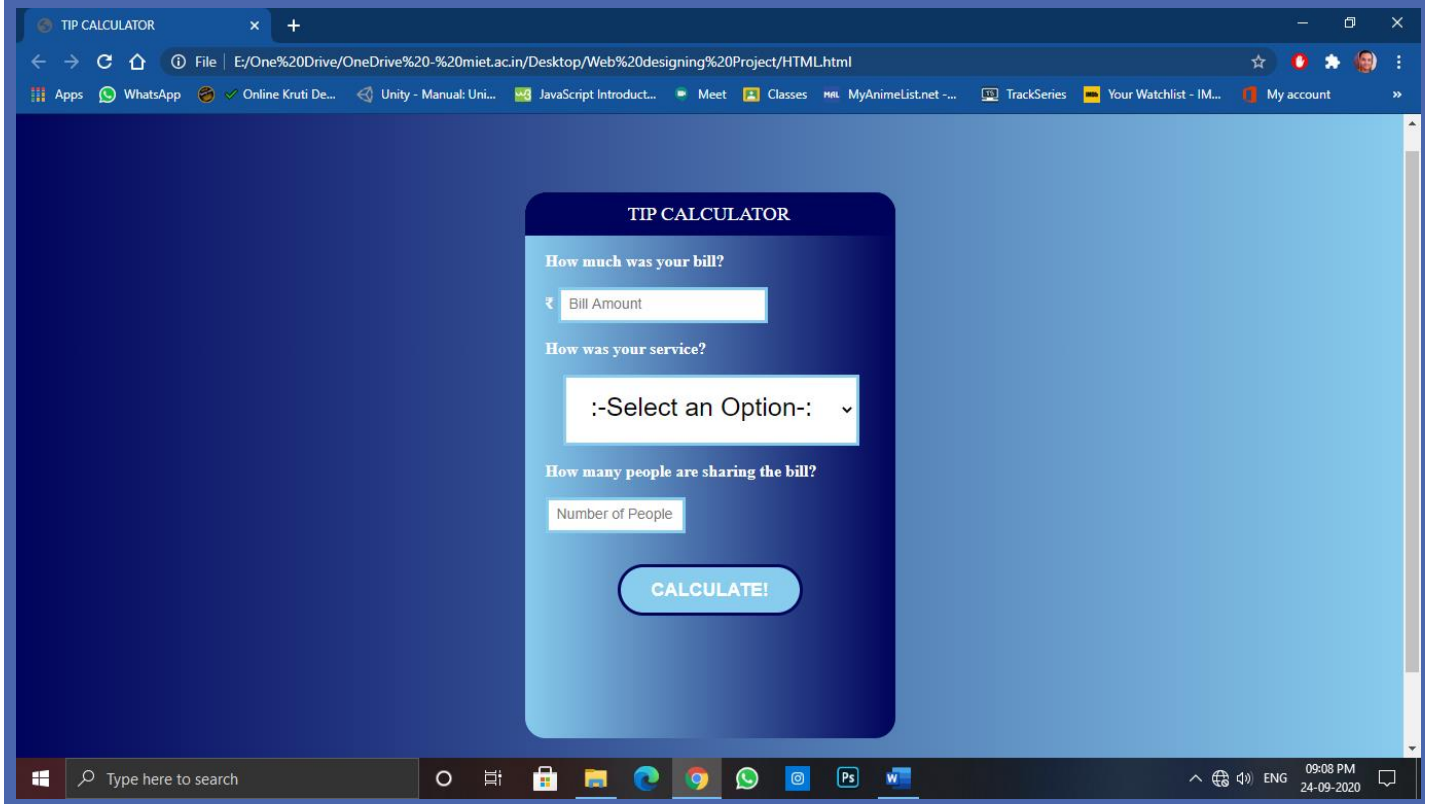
TIP CALCULATOR ×
+

File | E:/One%20Drive/OneDrive%20-%20miet.ac.in/Desktop/Web%20designing%20Project/HTML.html

Apps WhatsApp Online Kruti De... Unity - Manual: Uni... JavaScript Introduct... Meet Classes MyAnimeList.net -... TrackSeries Your Watchlist - IM... My account »

TIP CALCULATOR

How much was your bill?

₹ Bill Amount

How was your service?

:-Select an Option-:

How many people are sharing the bill?

Number of People

CALCULATE!

Type here to search

ENG 09:08 PM 24-09-2020